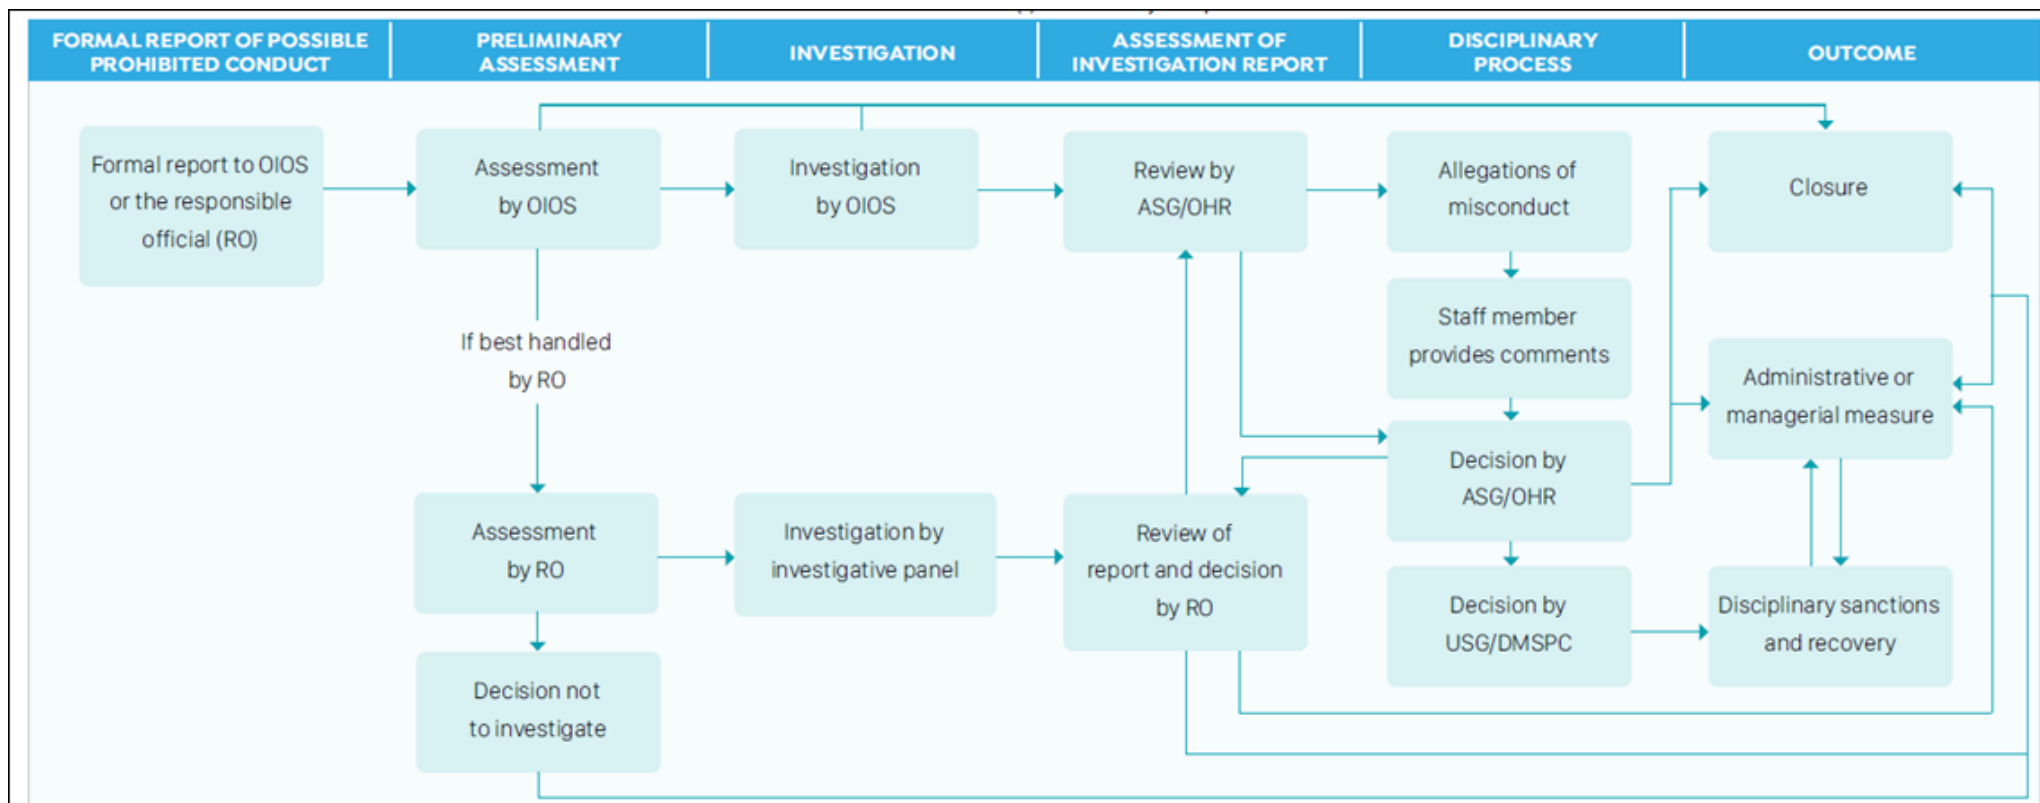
| FORMAL REPORT OF POSSIBLE PROHIBITED CONDUCT | PRELIMINARY ASSESSMENT | INVESTIGATION | ASSESSMENT OF INVESTIGATION REPORT | DISCIPLINARY PROCESS | OUTCOME |
|---|---|---|---|---|---|

Formal report to OIOS or the responsible official (RO)

Assessment by OIOS

Investigation by OIOS

Review by ASG/OHR

Allegations of misconduct

Closure

If best handled by RO

Staff member provides comments

Administrative or managerial measure

Decision by ASG/OHR

Assessment by RO

Investigation by investigative panel

Review of report and decision by RO

Decision by USG/DMSPC

Disciplinary sanctions and recovery

Decision not to investigate